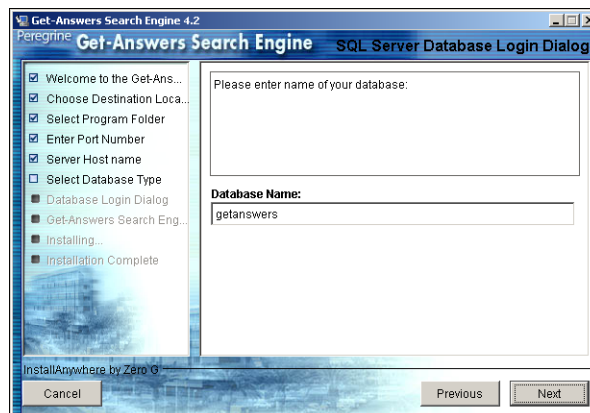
Get-Answers Search Engine 4.2

Peregrine Get-Answers Search Engine SQL Server Database Login Dialog

Welcome to the Get-Ans...
Choose Destination Loca...
Select Program Folder
Enter Port Number
Server Host name
Select Database Type
Database Login Dialog
Get-Answers Search Eng...
Installing...
Installation Complete

Please enter name of your database:

Database Name:
getanswers

InstallAnywhere by Zero G

Cancel

Previous

Next